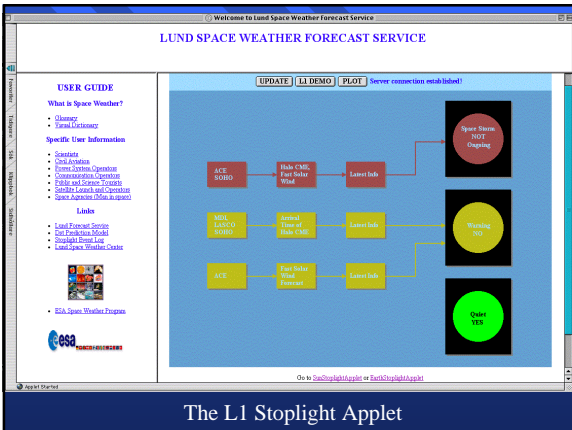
Welcome to Lund Space Weather Forecast Service

LUND SPACE WEATHER FORECAST SERVICE

Favoriter
Tidigare
Sök
Klippbok
Sidhållare

USER GUIDE

What is Space Weather?

- Glossary
- Visual Dictionary

Specific User Information

- Scientists
- Civil Aviation
- Power System Operators
- Communication Operators
- Public and Science Tourists
- Satellite Launch and Operators
- Space Agencies (Man in space)

Links

- Lund Forecast Service
- Dst Prediction Model
- Stoplight Event Log
- Lund Space Weather Center

- ESA Space Weather Program

esa

UPDATE | L1 DEMO | PLOT | Server connection established!

ACE SOHO | Halo CME, Fast Solar Wind | Latest Info | Space Storm NOT Ongoing

MDI LASCO SOHO | Arrival Time of Halo CME | Latest Info | Warning NO

ACE | Fast Solar Wind Forecast | Latest Info | Quiet YES

Go to SunStoplightApplet or EarthStoplightApplet

Applet Started

The L1 Stoplight Applet